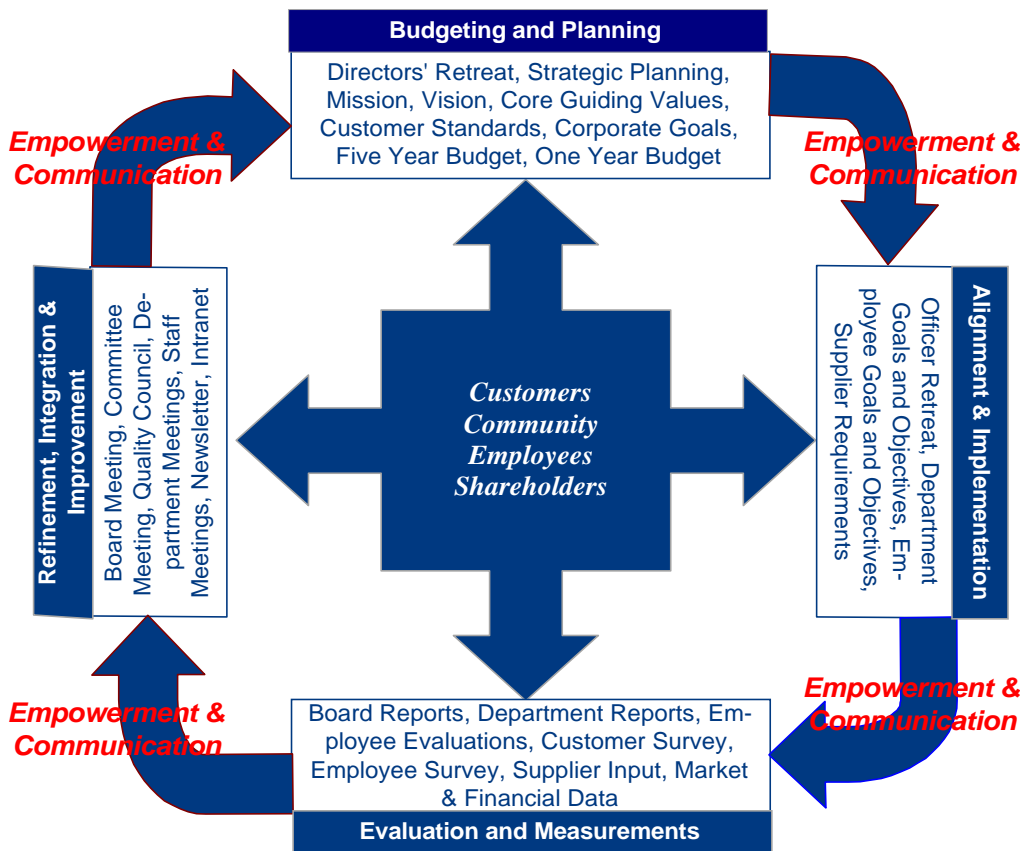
Budgeting and Planning

Directors' Retreat, Strategic Planning, Mission, Vision, Core Guiding Values, Customer Standards, Corporate Goals, Five Year Budget, One Year Budget

Empowerment & Communication

Empowerment & Communication

Refinement, Integration & Improvement

Board Meeting, Committee Meeting, Quality Council, Department Meetings, Staff Meetings, Newsletter, Intranet

Customers
Community
Employees
Shareholders

Alignment & Implementation

Officer Retreat, Department Goals and Objectives, Employee Goals and Objectives, Supplier Requirements

Empowerment & Communication

Empowerment & Communication

Board Reports, Department Reports, Employee Evaluations, Customer Survey, Employee Survey, Supplier Input, Market & Financial Data

Evaluation and Measurements